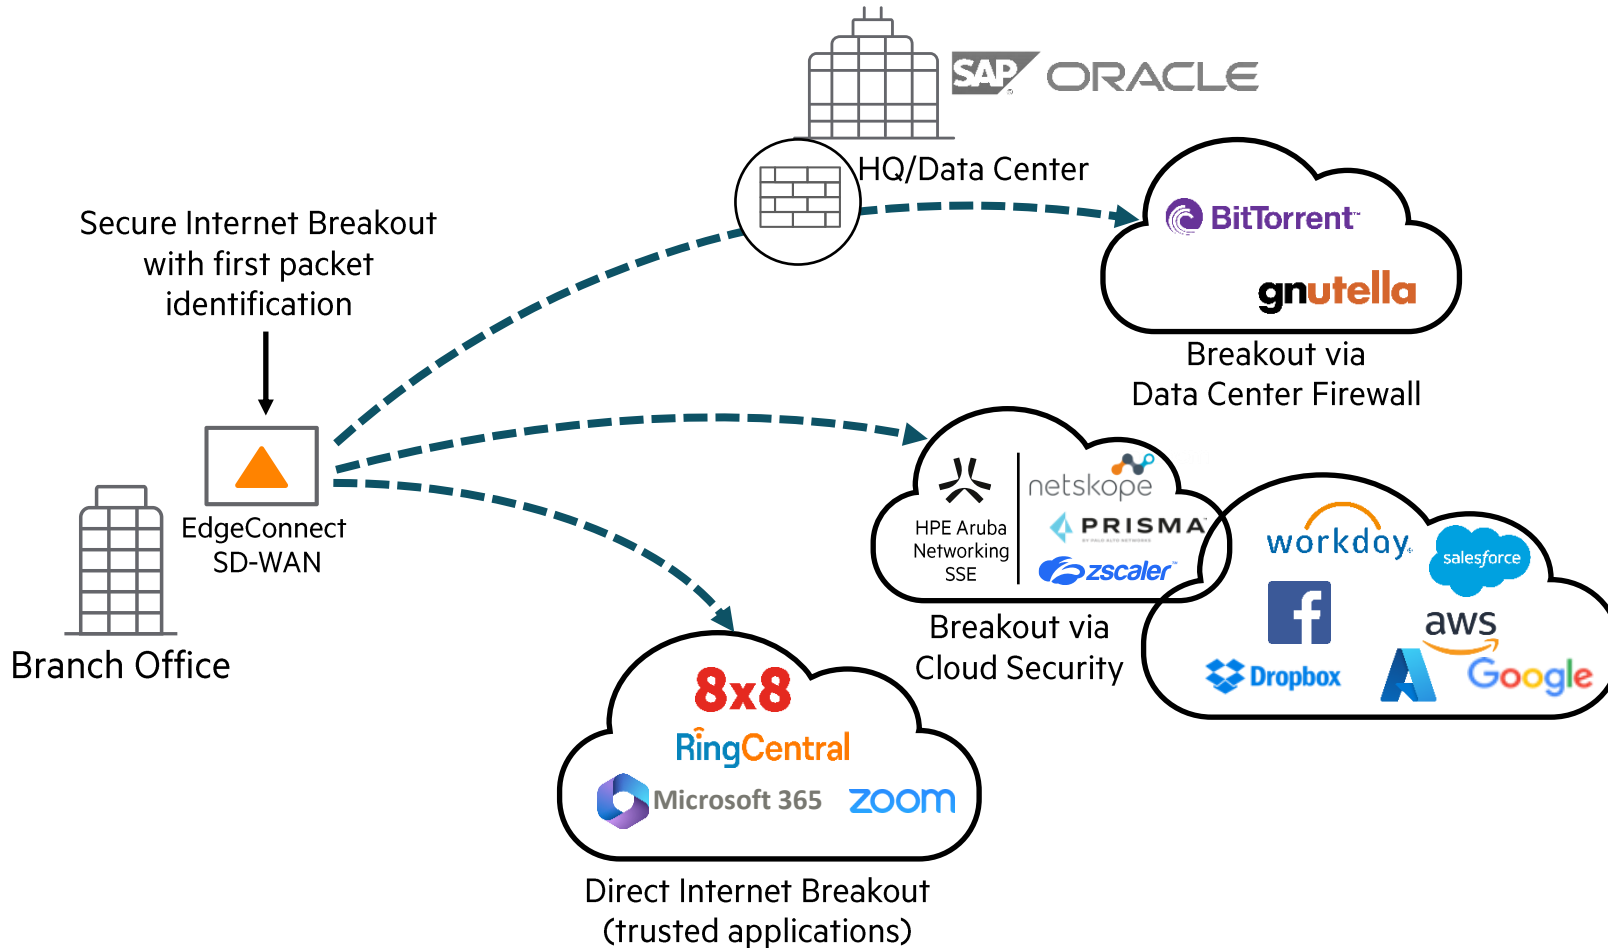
SAP ORACLE

HQ/Data Center

Secure Internet Breakout with first packet identification

BitTorrent

gnutella

Breakout via Data Center Firewall

EdgeConnect SD-WAN

Branch Office

HPE Aruba Networking SSE

netskope

PRISMA

zscaler

Breakout via Cloud Security

workday

salesforce

aws

Dropbox

Google

8x8

RingCentral

Microsoft 365

zoom

Direct Internet Breakout (trusted applications)